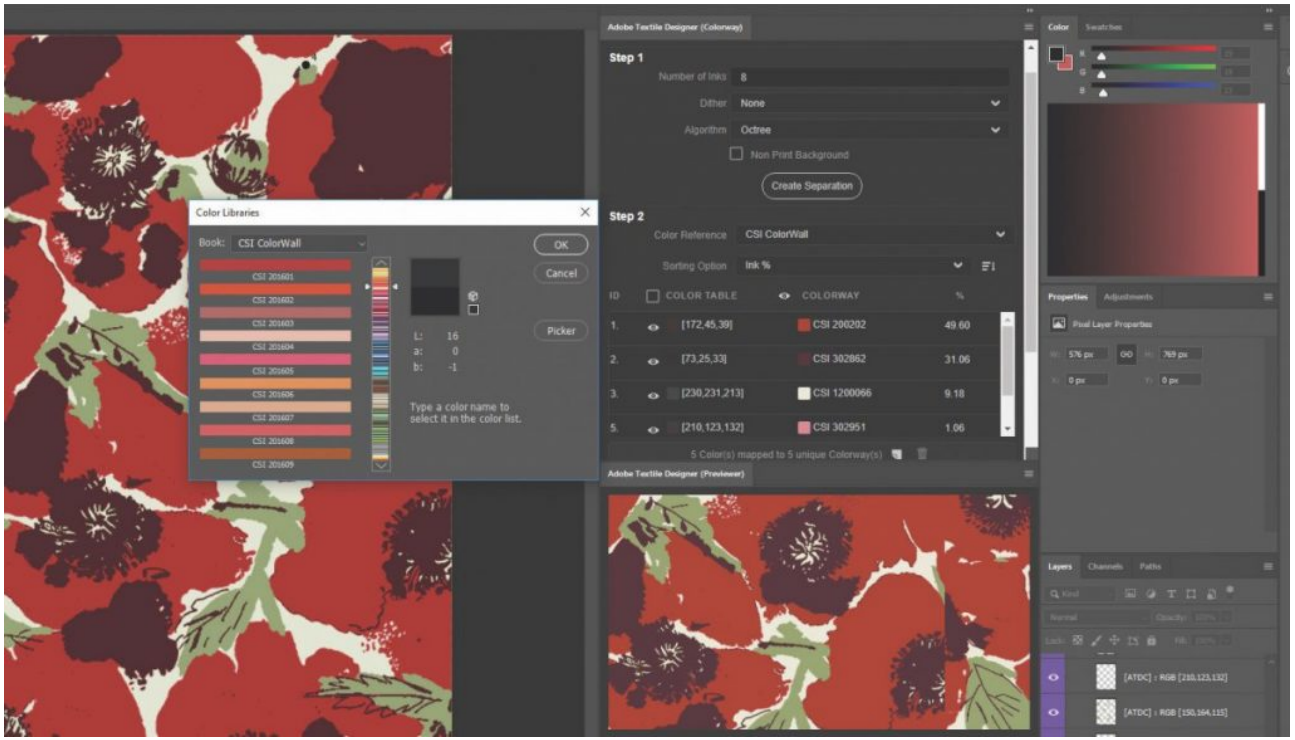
Adobe Textile Designer (Colorway)

Step 1

Number of Inks 8

Dither None

Algorithm Octree

Non Print Background

Create Separation

Step 2

Color Reference CSI ColorWall

Sorting Option Ink %

| ID | COLOR TABLE | COLORWAY | % |
|---|---|---|---|
| 1. | [172,45,39] | CSI 200202 | 49.60 |
| 2. | [73,25,33] | CSI 302862 | 31.06 |
| 3. | [230,231,213] | CSI 1200066 | 9.18 |
| 5. | [210,123,132] | CSI 302951 | 1.06 |

5 Color(s) mapped to 5 unique Colorway(s)

Adobe Textile Designer (Previewer)

Color Libraries

Book: CSI ColorWall

CSI 201601
CSI 201602
CSI 201603
CSI 201604
CSI 201605
CSI 201606
CSI 201607
CSI 201608
CSI 201609

OK
Cancel
Picker

L: 16
a: 0
b: -1

Type a color name to select it in the color list.

Color Swatches

R
G
B

Properties Adjustments

Pixel Layer Properties

W: 576 px H: 769 px
X: 0 px Y: 0 px

Layers Channels Paths

Q Kind

Normal Opacity: 100%

Lock: Fill: 100%

[ATDC] : RGB [210,123,132]

[ATDC] : RGB [150,164,115]